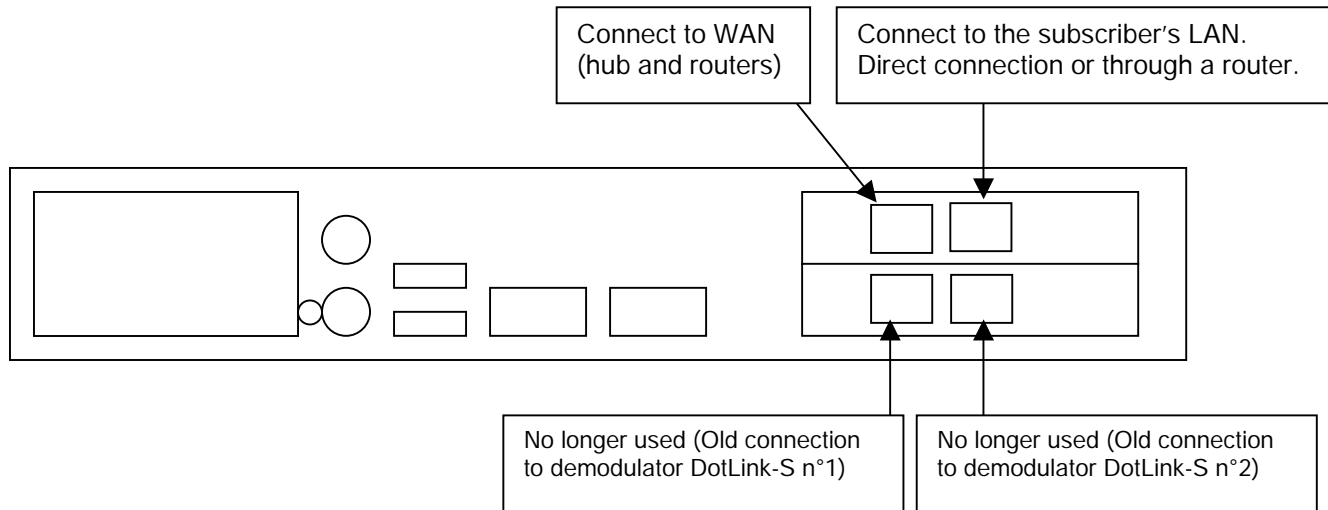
Connect to WAN (hub and routers)

Connect to the subscriber's LAN. Direct connection or through a router.

No longer used (Old connection to demodulator DotLink-S n°1)

No longer used (Old connection to demodulator DotLink-S n°2)